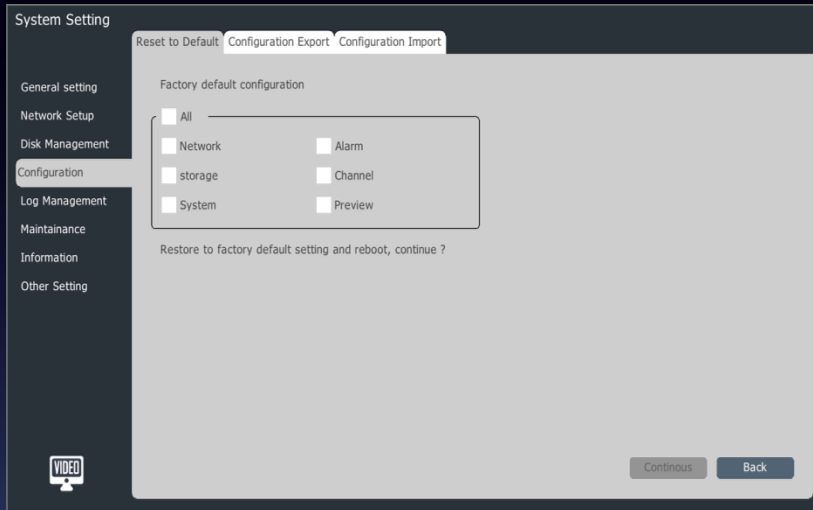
System Setting

Reset to Default
Configuration Export
Configuration Import

General setting
Network Setup
Disk Management
Configuration
Log Management
Maintainance
Information
Other Setting

Factory default configuration

All

Network
Alarm
storage
Channel
System
Preview

Restore to factory default setting and reboot, continue ?

VIDEO

Continous
Back